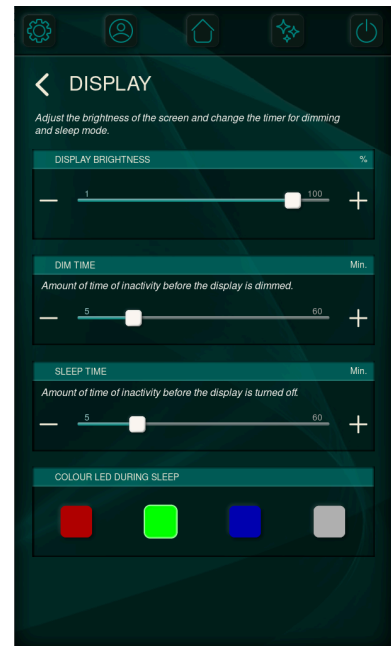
DISPLAY

Adjust the brightness of the screen and change the timer for dimming and sleep mode.

DISPLAY BRIGHTNESS %

1 100

DIM TIME Min.

Amount of time of inactivity before the display is dimmed.

5 60

SLEEP TIME Min.

Amount of time of inactivity before the display is turned off.

5 60

COLOUR LED DURING SLEEP